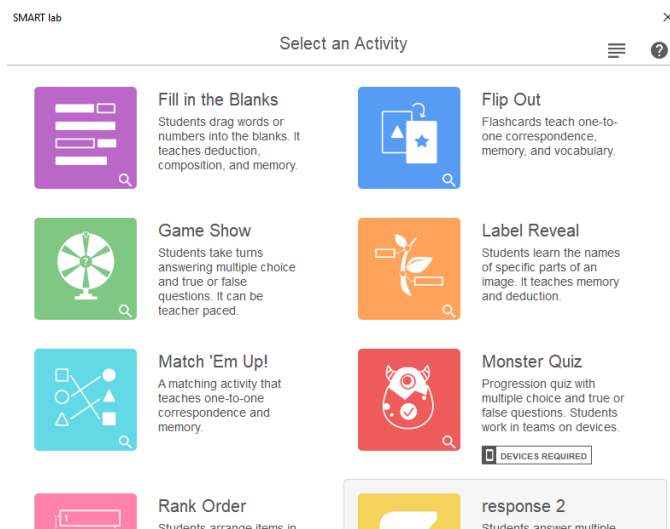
SMART lab

Select an Activity

Fill in the Blanks

Students drag words or numbers into the blanks. It teaches deduction, composition, and memory.

Flip Out

Flashcards teach one-to-one correspondence, memory, and vocabulary.

Game Show

Students take turns answering multiple choice and true or false questions. It can be teacher paced.

Label Reveal

Students learn the names of specific parts of an image. It teaches memory and deduction.

Match 'Em Up!

A matching activity that teaches one-to-one correspondence and memory.

Monster Quiz

Progression quiz with multiple choice and true or false questions. Students work in teams on devices.

DEVICES REQUIRED

Rank Order

Students arrange items in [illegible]

response 2

Students answer multiple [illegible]